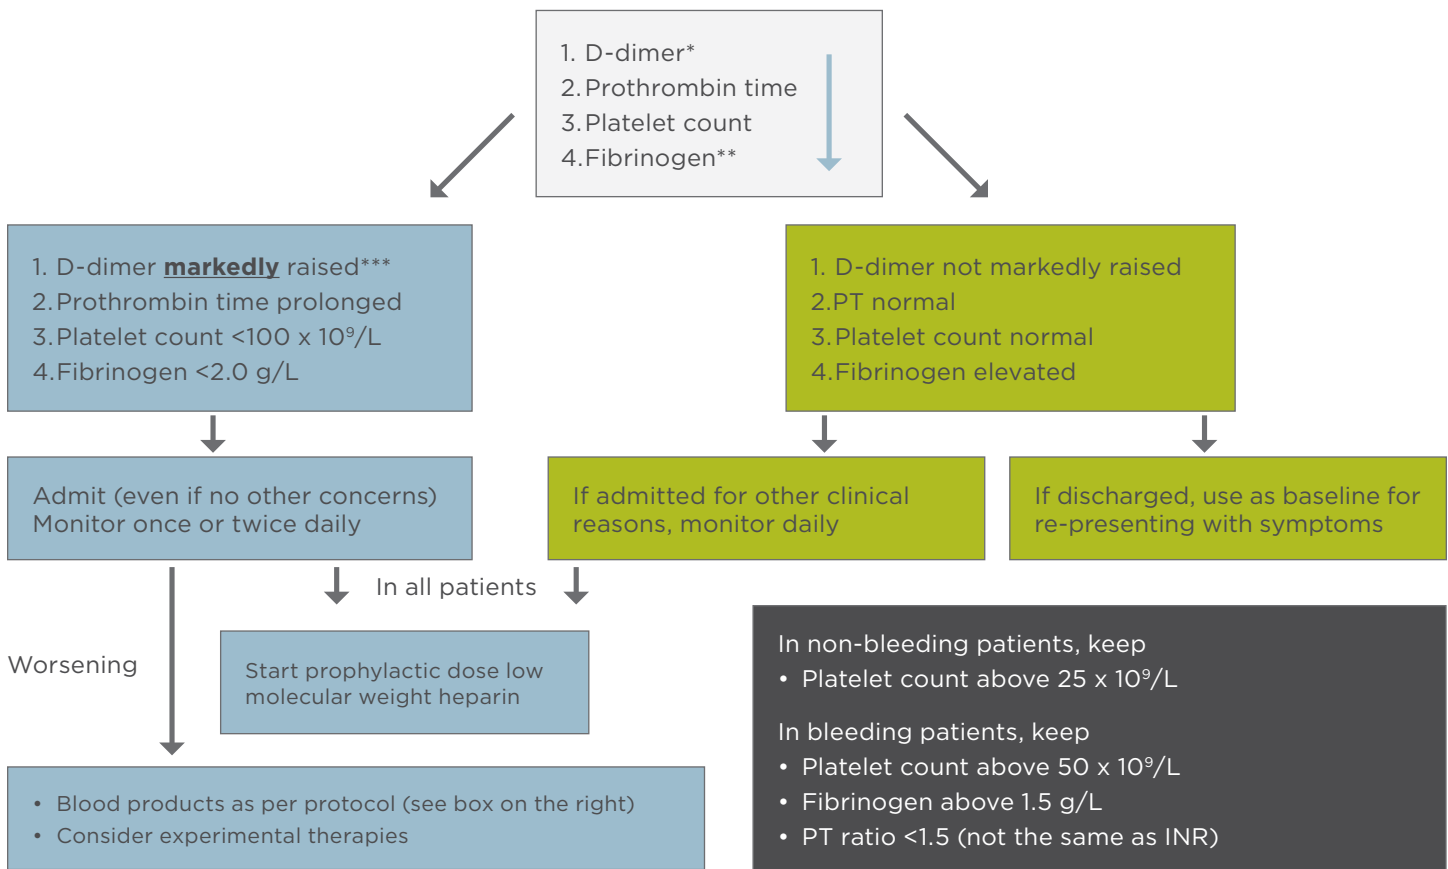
1. D-dimer*
2. Prothrombin time
3. Platelet count
4. Fibrinogen**

1. D-dimer **markedly** raised***
2. Prothrombin time prolonged
3. Platelet count <100 x $10^9$/L
4. Fibrinogen <2.0 g/L

1. D-dimer not markedly raised
2. PT normal
3. Platelet count normal
4. Fibrinogen elevated

Admit (even if no other concerns)
Monitor once or twice daily

If admitted for other clinical reasons, monitor daily

If discharged, use as baseline for re-presenting with symptoms

In all patients

Worsening

Start prophylactic dose low molecular weight heparin

In non-bleeding patients, keep
• Platelet count above 25 x $10^9$/L

In bleeding patients, keep
• Platelet count above 50 x $10^9$/L
• Fibrinogen above 1.5 g/L
• PT ratio <1.5 (not the same as INR)

• Blood products as per protocol (see box on the right)
• Consider experimental therapies